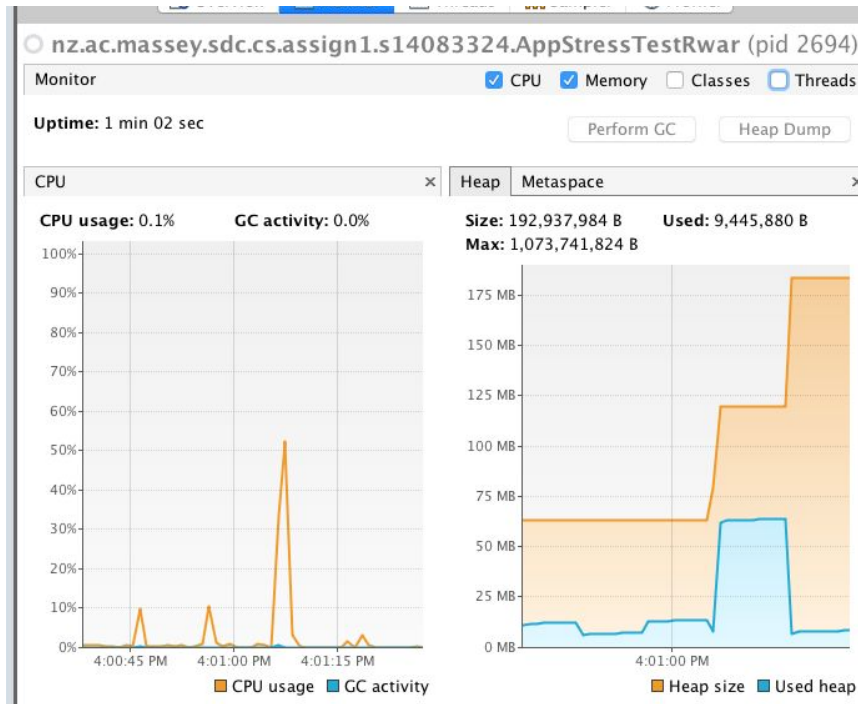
nz.ac.massey.sdc.cs.assign1.s14083324.AppStressTestRwar (pid 2694)

Monitor

CPU Memory Classes Threads

Uptime: 1 min 02 sec

Perform GC

Heap Dump

CPU ×

CPU usage: 0.1%

GC activity: 0.0%

100%
90%
80%
70%
60%
50%
40%
30%
20%
10%
0%

4:00:45 PM
4:01:00 PM
4:01:15 PM

CPU usage
GC activity

Heap

Metaspace

Size: 192,937,984 B

Used: 9,445,880 B

Max: 1,073,741,824 B

175 MB
150 MB
125 MB
100 MB
75 MB
50 MB
25 MB
0 MB

4:01:00 PM

Heap size
Used heap